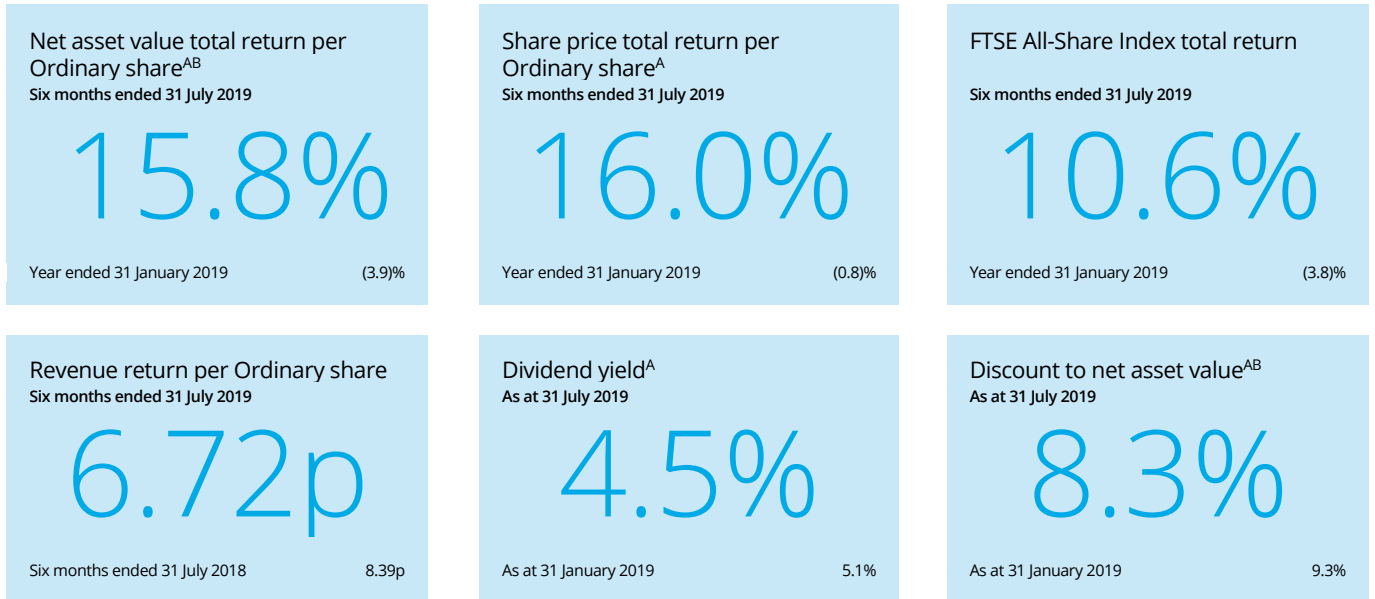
Net asset value total return per Ordinary share$^{AB}$
Six months ended 31 July 2019

15.8%

Year ended 31 January 2019 (3.9)%

Share price total return per Ordinary share$^{A}$
Six months ended 31 July 2019

16.0%

Year ended 31 January 2019 (0.8)%

FTSE All-Share Index total return
Six months ended 31 July 2019

10.6%

Year ended 31 January 2019 (3.8)%

Revenue return per Ordinary share
Six months ended 31 July 2019

6.72p

Six months ended 31 July 2018 8.39p

Dividend yield$^{A}$
As at 31 July 2019

4.5%

As at 31 January 2019 5.1%

Discount to net asset value$^{AB}$
As at 31 July 2019

8.3%

As at 31 January 2019 9.3%